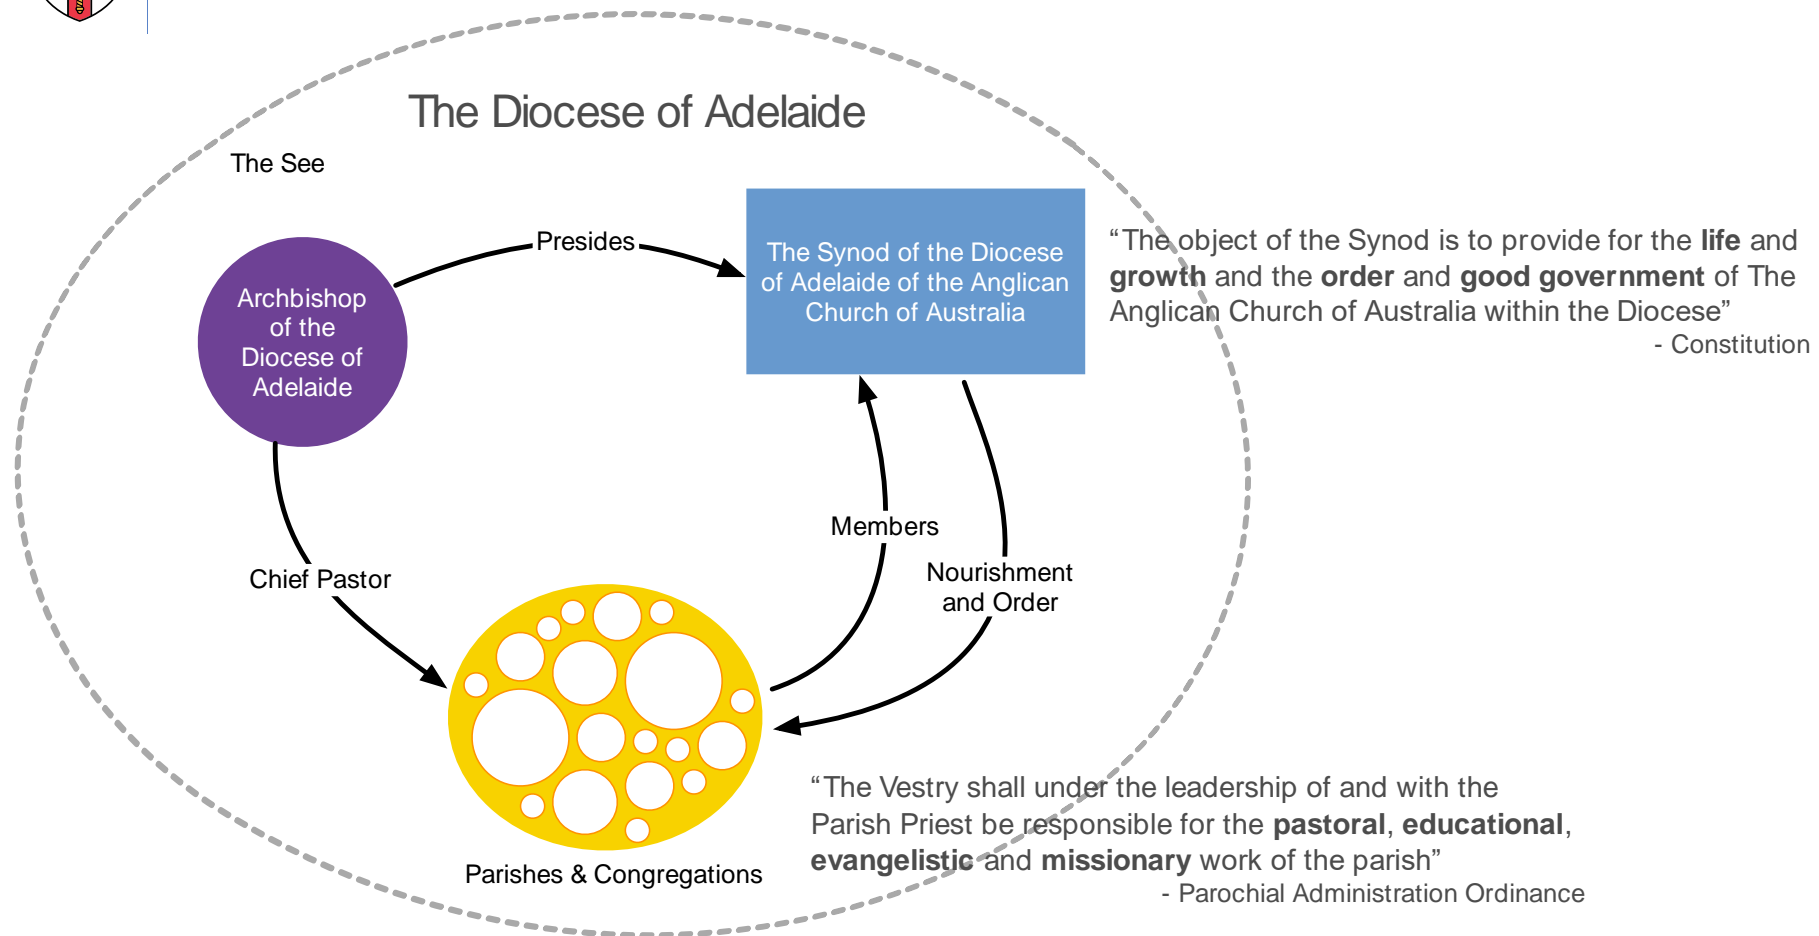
The Diocese of Adelaide

The See

Archbishop of the Diocese of Adelaide

Presides

The Synod of the Diocese of Adelaide of the Anglican Church of Australia

“The object of the Synod is to provide for the **life** and **growth** and the **order** and **good government** of The Anglican Church of Australia within the Diocese”
- Constitution

Chief Pastor

Members

Nourishment and Order

Parishes & Congregations

“The Vestry shall under the leadership of and with the Parish Priest be responsible for the **pastoral**, **educational**, **evangelistic** and **missionary** work of the parish”
- Parochial Administration Ordinance